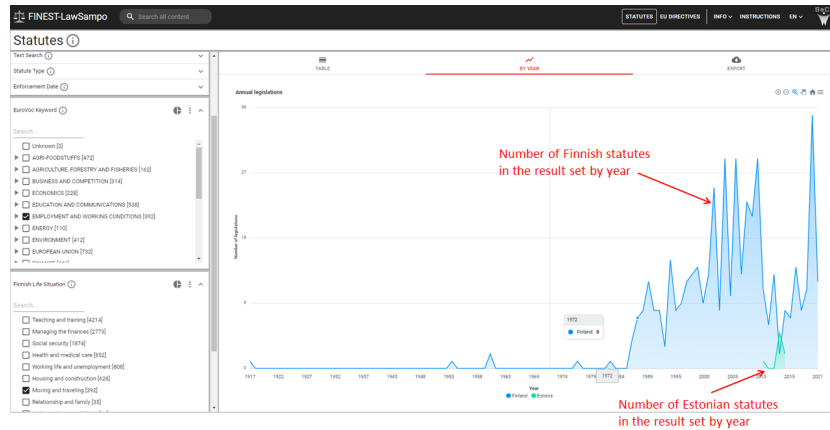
FINEST-LawSampo

Search all content

STATUTES EU DIRECTIVES INFO INSTRUCTIONS EN

Statutes

Text Search

Statute Type

Enforcement Date

EuroVoc Keyword

Search...

Unknown [3]
AGRI-FOODSTUFFS [472]
AGRICULTURE, FORESTRY AND FISHERIES [162]
BUSINESS AND COMPETITION [314]
ECONOMICS [228]
EDUCATION AND COMMUNICATIONS [538]
EMPLOYMENT AND WORKING CONDITIONS [392]
ENERGY [110]
ENVIRONMENT [412]
EUROPEAN UNION [732]
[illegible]

Finnish Life Situation

Search...

Teaching and training [4214]
Managing the finances [2773]
Social security [1874]
Health and medical care [552]
Working life and unemployment [608]
Housing and construction [626]
Moving and traveling [392]
Relationship and family [35]

TABLE

BY YEAR

EXPORT

Annual legislations

Number of legislations

36
27
18
9
0

1917 1922 1927 1932 1937 1943 1948 1953 1958 1963 1968 1974 1979 1972 84 1989 1995 2000 2005 2010 2015 2021

Year

1972
Finland: 0

Finland Estonia

Number of Finnish statutes in the result set by year

Number of Estonian statutes in the result set by year